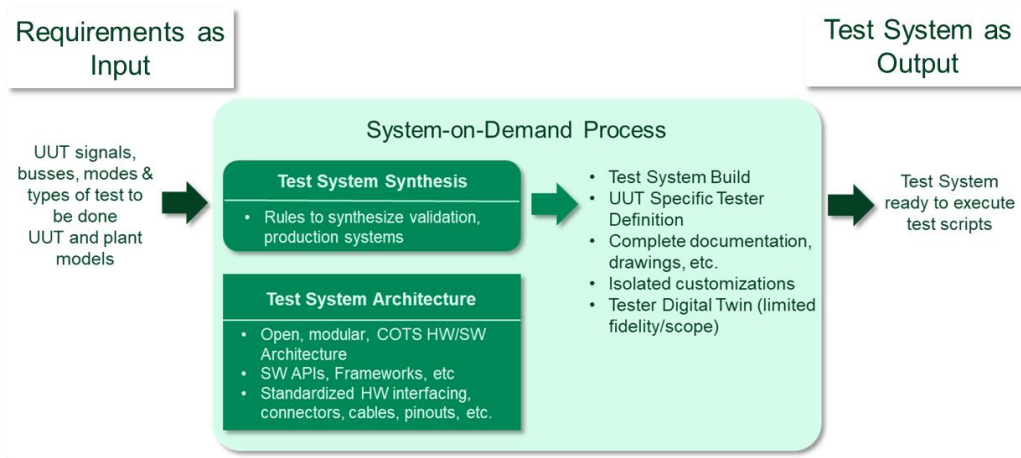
Requirements as Input

Test System as Output

System-on-Demand Process

UUT signals, busses, modes & types of test to be done
UUT and plant models

Test System Synthesis

• Rules to synthesize validation, production systems

Test System Architecture

• Open, modular, COTS HW/SW Architecture
• SW APIs, Frameworks, etc
• Standardized HW interfacing, connectors, cables, pinouts, etc.

• Test System Build
• UUT Specific Tester Definition
• Complete documentation, drawings, etc.
• Isolated customizations
• Tester Digital Twin (limited fidelity/scope)

Test System ready to execute test scripts